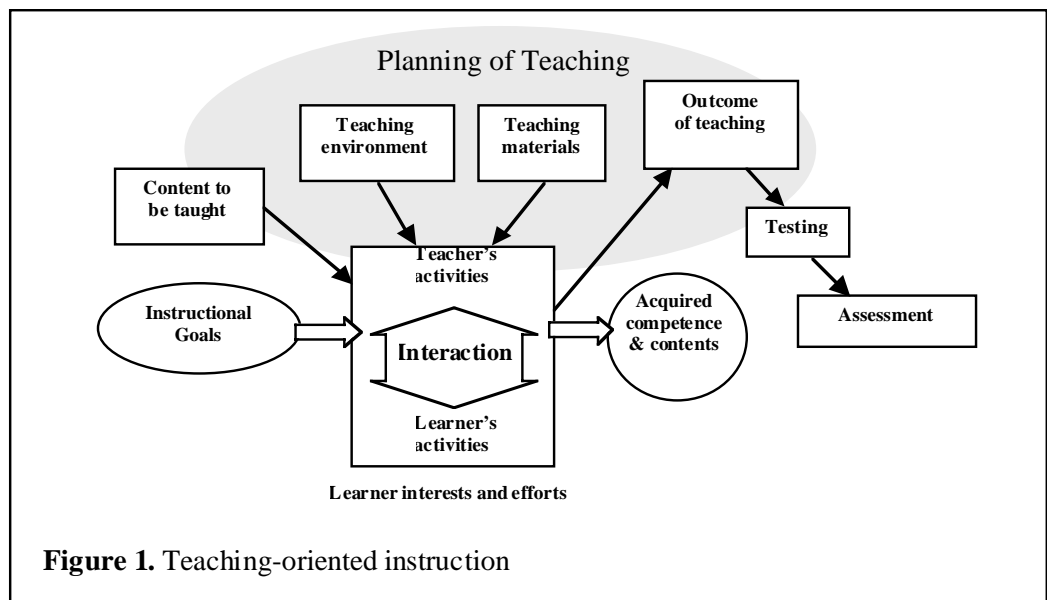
Planning of Teaching

Teaching environment

Teaching materials

Outcome of teaching

Content to be taught

Testing

Teacher's activities

Instructional Goals

Interaction

Acquired competence & contents

Assessment

Learner's activities

Learner interests and efforts

**Figure 1.** Teaching-oriented instruction